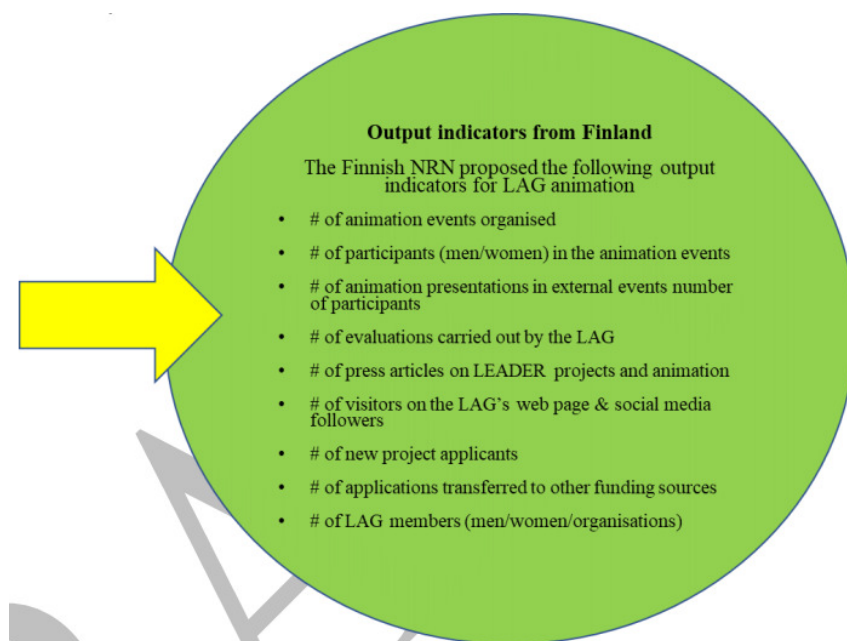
**Output indicators from Finland**

The Finnish NRN proposed the following output indicators for LAG animation

- # of animation events organised
- # of participants (men/women) in the animation events
- # of animation presentations in external events number of participants
- # of evaluations carried out by the LAG
- # of press articles on LEADER projects and animation
- # of visitors on the LAG's web page & social media followers
- # of new project applicants
- # of applications transferred to other funding sources
- # of LAG members (men/women/organisations)